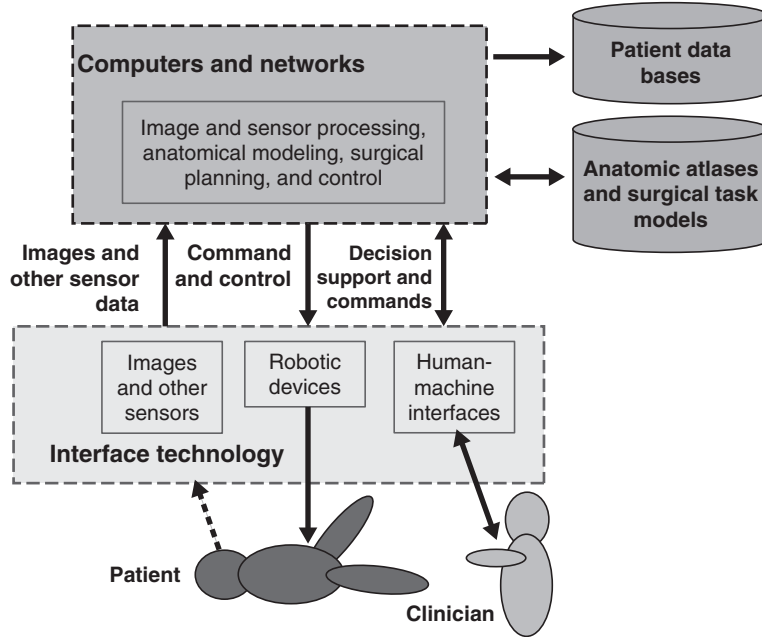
Computers and networks

Image and sensor processing, anatomical modeling, surgical planning, and control

Patient data bases

Anatomic atlases and surgical task models

Images and other sensor data

Command and control

Decision support and commands

Images and other sensors

Robotic devices

Human-machine interfaces

Interface technology

Patient

Clinician